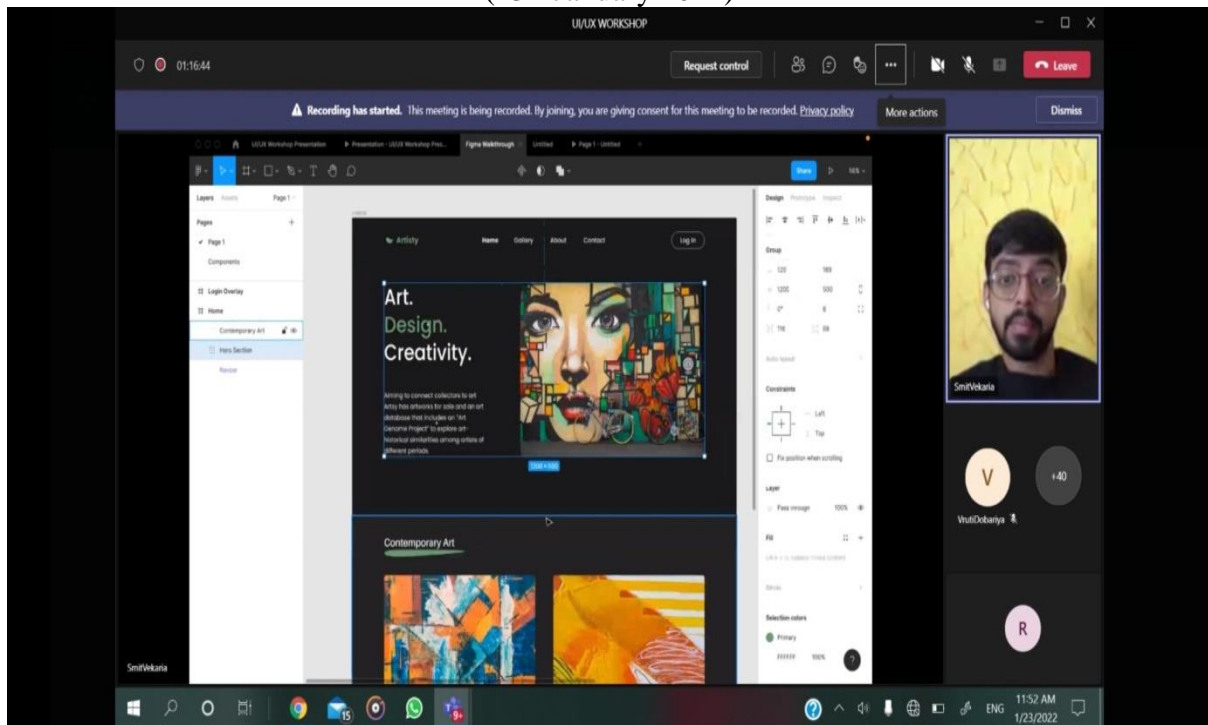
UI/UX WORKSHOP

01:16:44

Request control

Leave

More actions

Recording has started. This meeting is being recorded. By joining, you are giving consent for this meeting to be recorded. Privacy policy

Dismiss

UI/UX Workshop Presentation

Presentation - UI/UX Workshop Pres...

Figma Walkthrough

Untitled

Page 1 - Untitled

Share

Layers Assets Page 1

Pages

Page 1

Components

Login Overlay

Home

Contemporary Art

Hero Section

Navbar

Artisty

Home Gallery About Contact

Log In

Art.

Design.

Creativity.

Aiming to connect collectors to art Artsy has artworks for sale and an art database that includes an "Art Genome Project" to explore art-historical similarities among artists of different periods.

Contemporary Art

Design Prototype Inspect

Group

120 189

1200 500

Auto layout

Constraints

Left

Top

Fix position when scrolling

Layer

Pass through 100%

Fill

Stroke

Selection colors

Primary

FFFFFF 100%

SmitVekaria

V

+40

VrutiDobariya

R

SmitVekaria

ENG 11:52 AM 1/23/2022